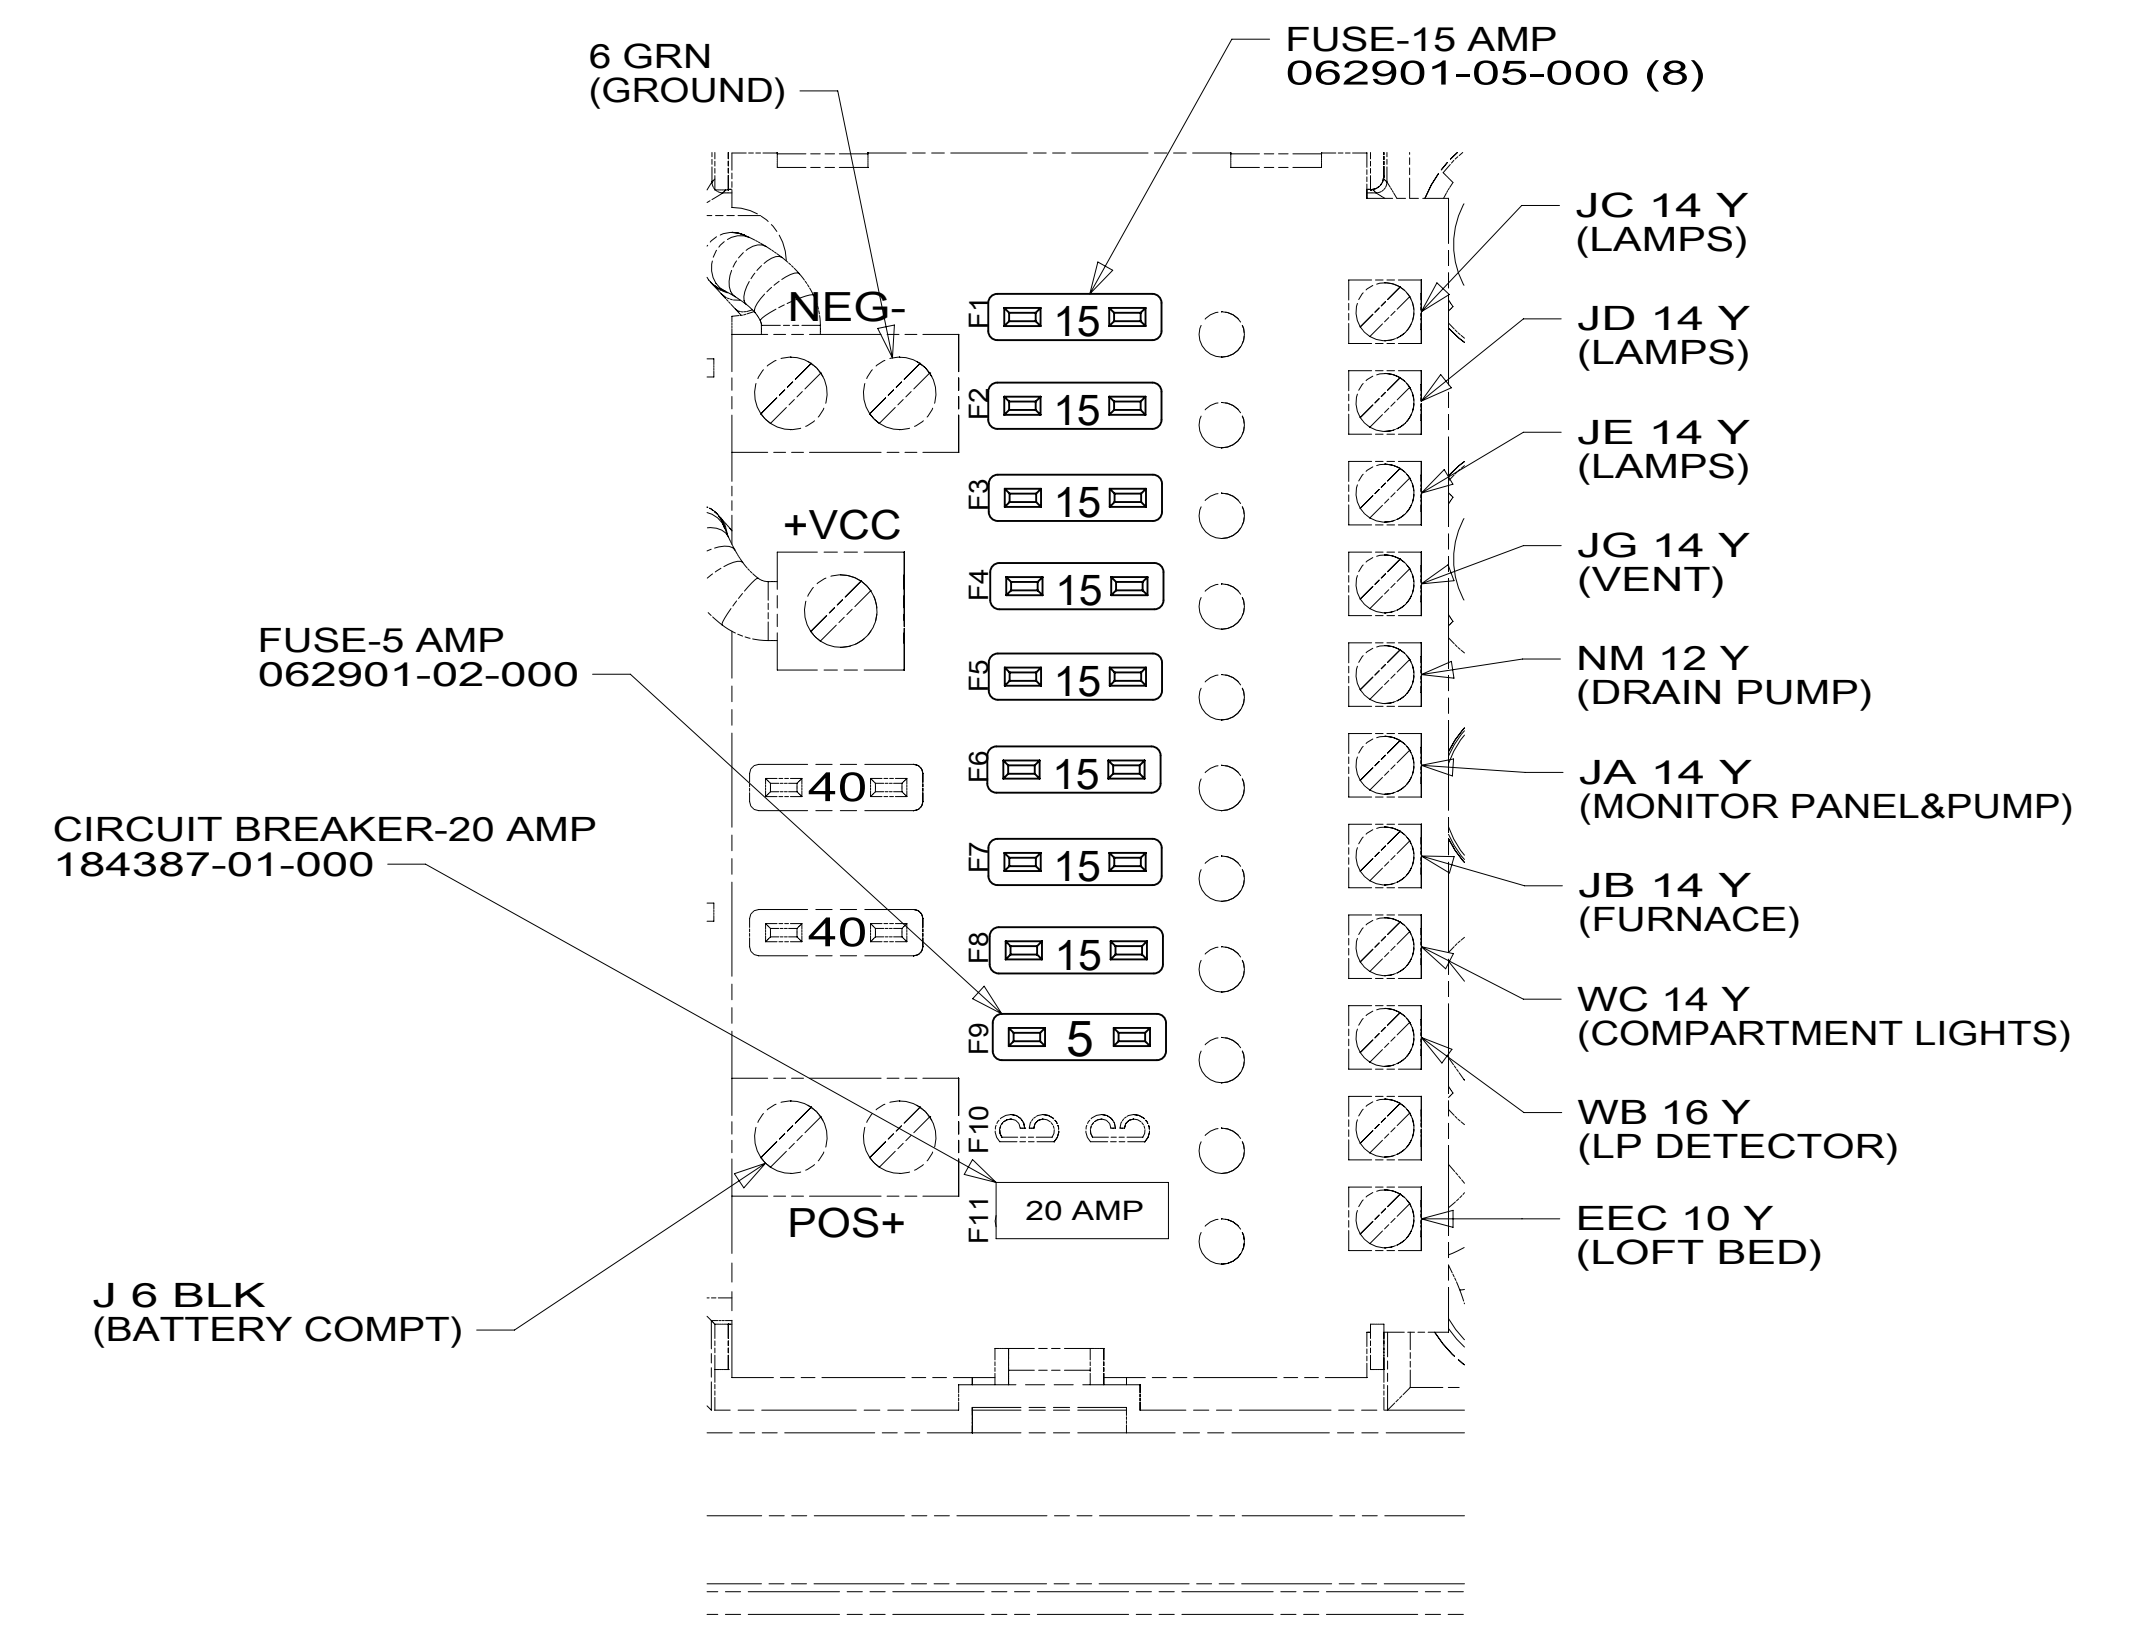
6 GRN
(GROUND)

FUSE-15 AMP
062901-05-000 (8)

NEG-

F1 15
F2 15
F3 15
F4 15
F5 15
F6 15
F7 15
F8 15
F9 5
F10
F11 20 AMP

+VCC

40
40

POS+

JC 14 Y
(LAMPS)

JD 14 Y
(LAMPS)

JE 14 Y
(LAMPS)

JG 14 Y
(VENT)

NM 12 Y
(DRAIN PUMP)

JA 14 Y
(MONITOR PANEL&PUMP)

JB 14 Y
(FURNACE)

WC 14 Y
(COMPARTMENT LIGHTS)

WB 16 Y
(LP DETECTOR)

EEC 10 Y
(LOFT BED)

FUSE-5 AMP
062901-02-000

CIRCUIT BREAKER-20 AMP
184387-01-000

J 6 BLK
(BATTERY COMPT)